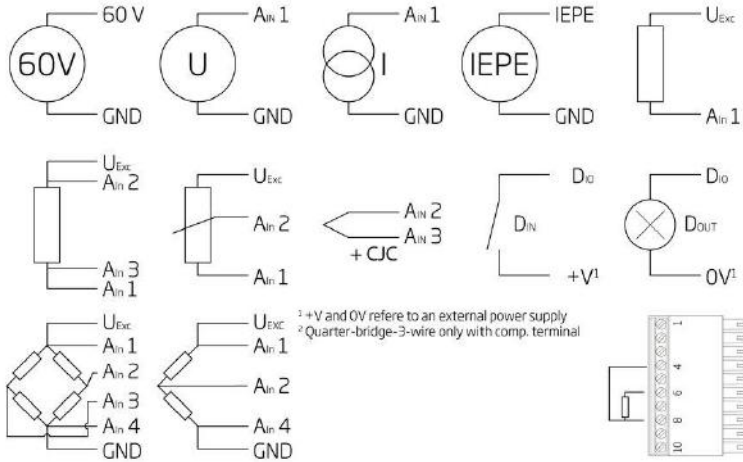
60V
60 V
GND

U
$A_{In}$ 1
GND

I
$A_{In}$ 1
GND

IEPE
IEPE
GND

$U_{Exc}$
$A_{In}$ 1

$U_{Exc}$
$A_{In}$ 2
$A_{In}$ 3
$A_{In}$ 1

$U_{Exc}$
$A_{In}$ 2
$A_{In}$ 1

$A_{In}$ 2
$A_{In}$ 3
+ CJC

$D_{IO}$
$D_{IN}$
$+V^1$

$D_{IO}$
$D_{OUT}$
$0V^1$

$U_{Exc}$
$A_{In}$ 1
$A_{In}$ 2
$A_{In}$ 3
$A_{In}$ 4
GND

$U_{Exc}$
$A_{In}$ 1
$A_{In}$ 2
$A_{In}$ 4
GND

$^1$ +V and 0V refere to an external power supply
$^2$ Quarter-bridge-3-wire only with comp. terminal

1
4
6
8
10